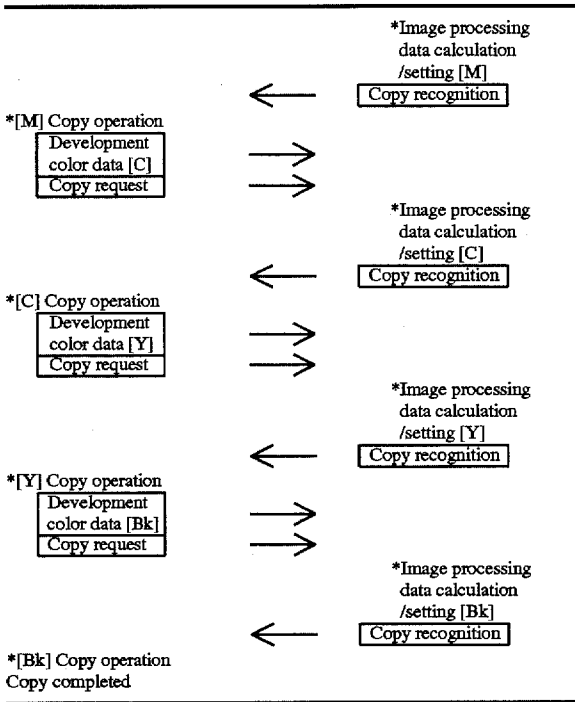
*Image processing data calculation /setting [M]

Copy recognition

*[M] Copy operation

Development color data [C]

Copy request

*Image processing data calculation /setting [C]

Copy recognition

*[C] Copy operation

Development color data [Y]

Copy request

*Image processing data calculation /setting [Y]

Copy recognition

*[Y] Copy operation

Development color data [Bk]

Copy request

*Image processing data calculation /setting [Bk]

Copy recognition

*[Bk] Copy operation
Copy completed